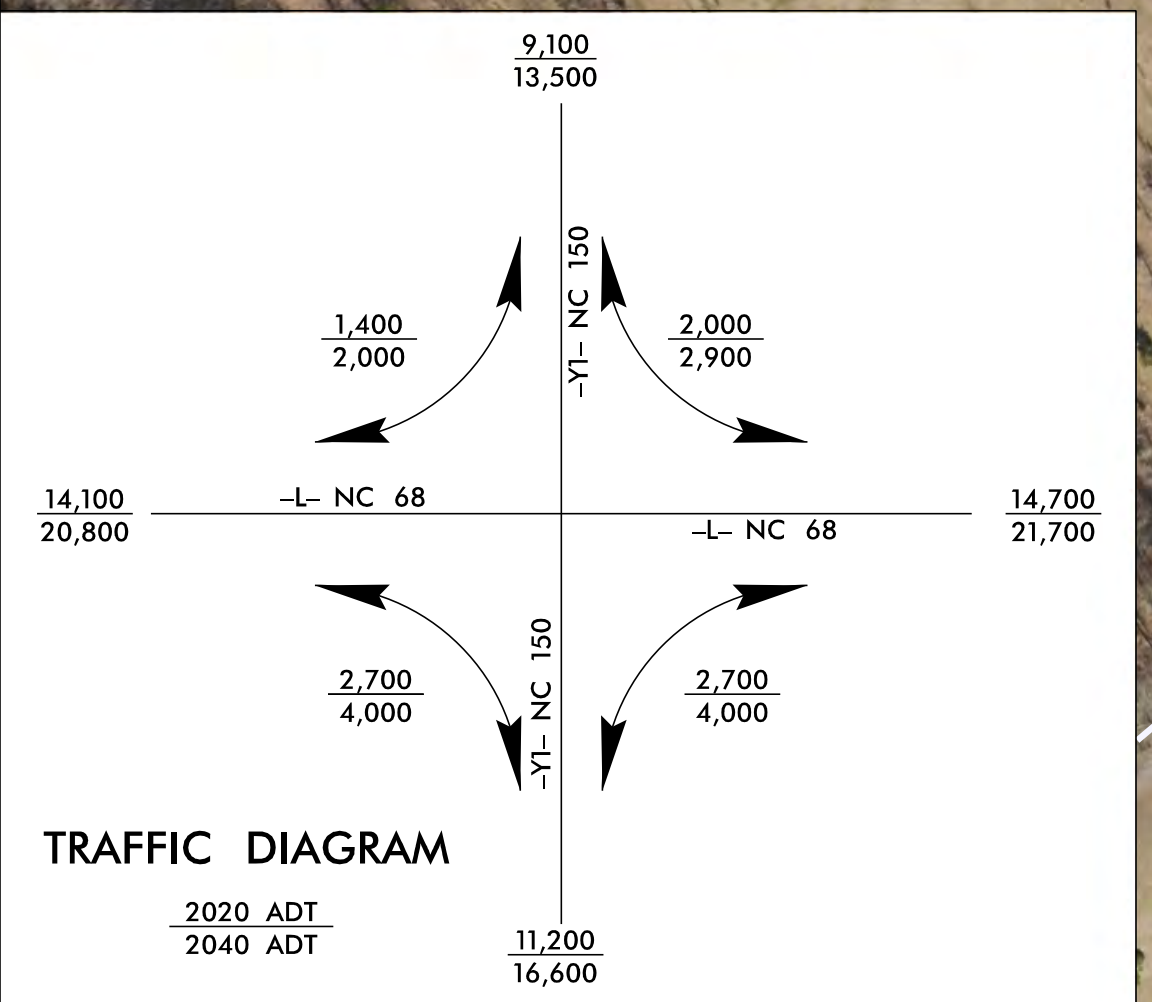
$\frac{9,100}{13,500}$

–Y1– NC 150

$\frac{1,400}{2,000}$

$\frac{2,000}{2,900}$

$\frac{14,100}{20,800}$

–L– NC 68

–L– NC 68

$\frac{14,700}{21,700}$

$\frac{2,700}{4,000}$

–Y1– NC 150

$\frac{2,700}{4,000}$

TRAFFIC DIAGRAM

$\frac{2020 \text{ ADT}}{2040 \text{ ADT}}$

$\frac{11,200}{16,600}$